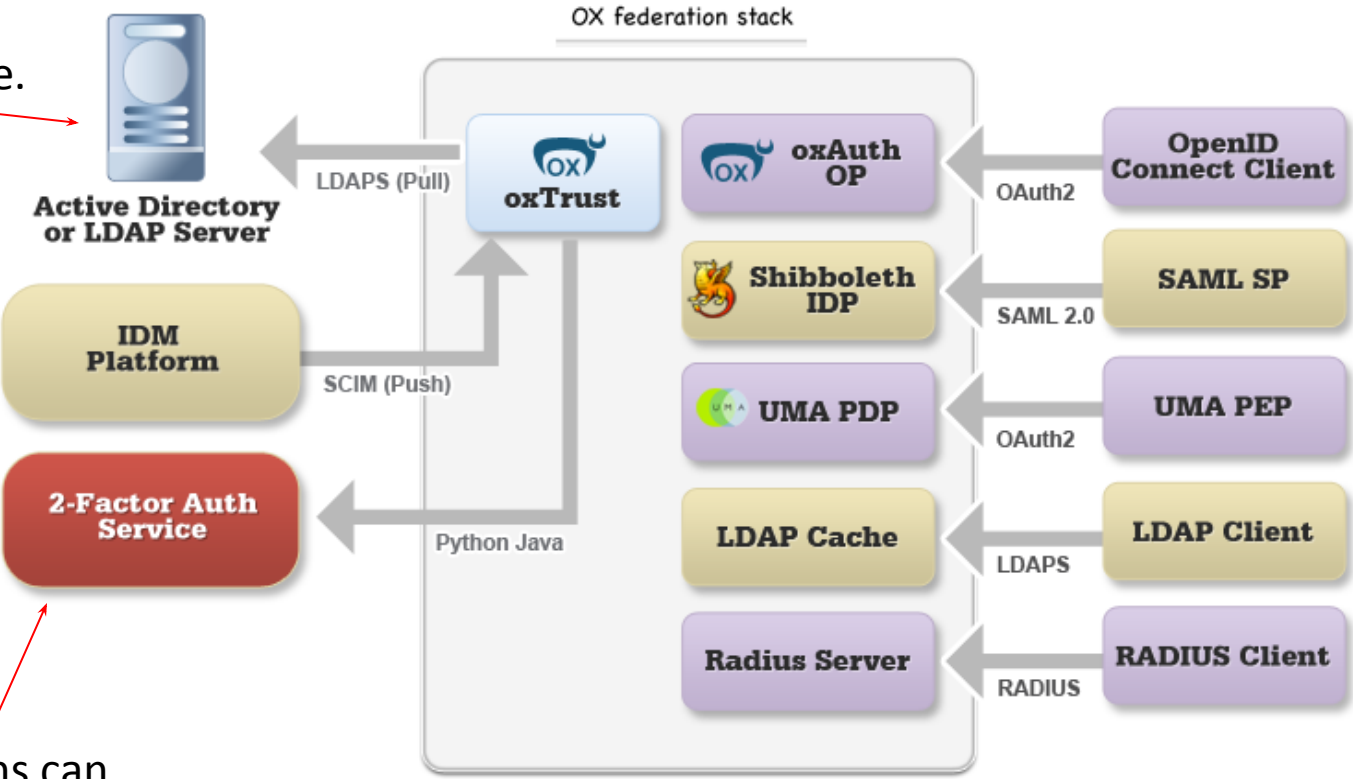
e.

Active Directory or LDAP Server

OX federation stack

LDAPS (Pull)

OX oxTrust

OX oxAuth OP

OAuth2

OpenID Connect Client

IDM Platform

SCIM (Push)

Shibboleth IDP

SAML 2.0

SAML SP

UMA UMA PDP

OAuth2

UMA PEP

2-Factor Auth Service

Python Java

LDAP Cache

LDAPS

LDAP Client

Radius Server

RADIUS

RADIUS Client

ns can